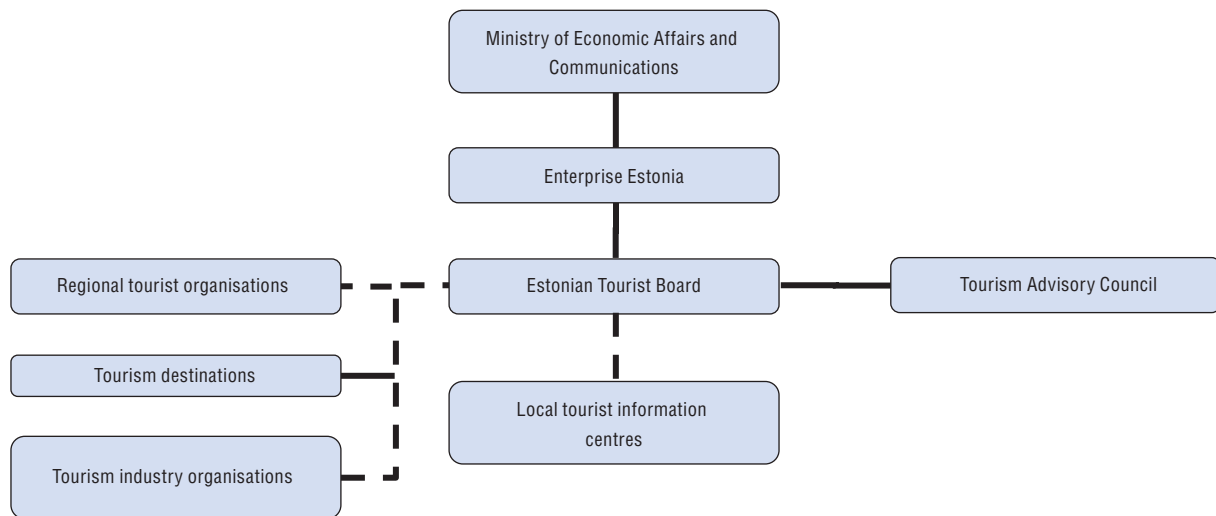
Ministry of Economic Affairs and Communications

Enterprise Estonia

Regional tourist organisations

Estonian Tourist Board

Tourism Advisory Council

Tourism destinations

Local tourist information centres

Tourism industry organisations